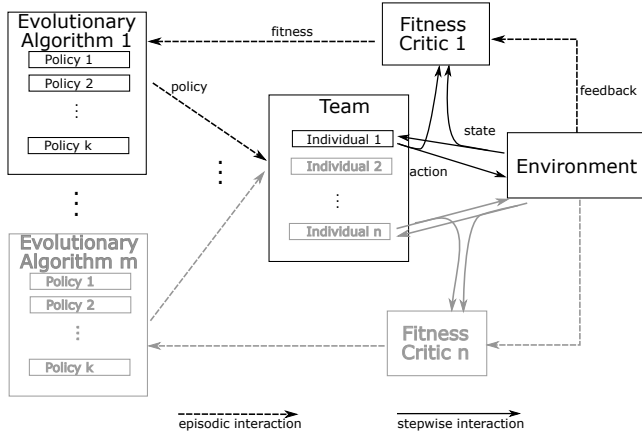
Evolutionary Algorithm 1

Policy 1

Policy 2

⋮

Policy k

fitness

Fitness Critic 1

policy

feedback

Team

Individual 1

state

Individual 2

Environment

action

⋮

⋮

Individual n

⋮

Evolutionary Algorithm m

Policy 1

Policy 2

⋮

Policy k

Fitness Critic n

episodic interaction

stepwise interaction